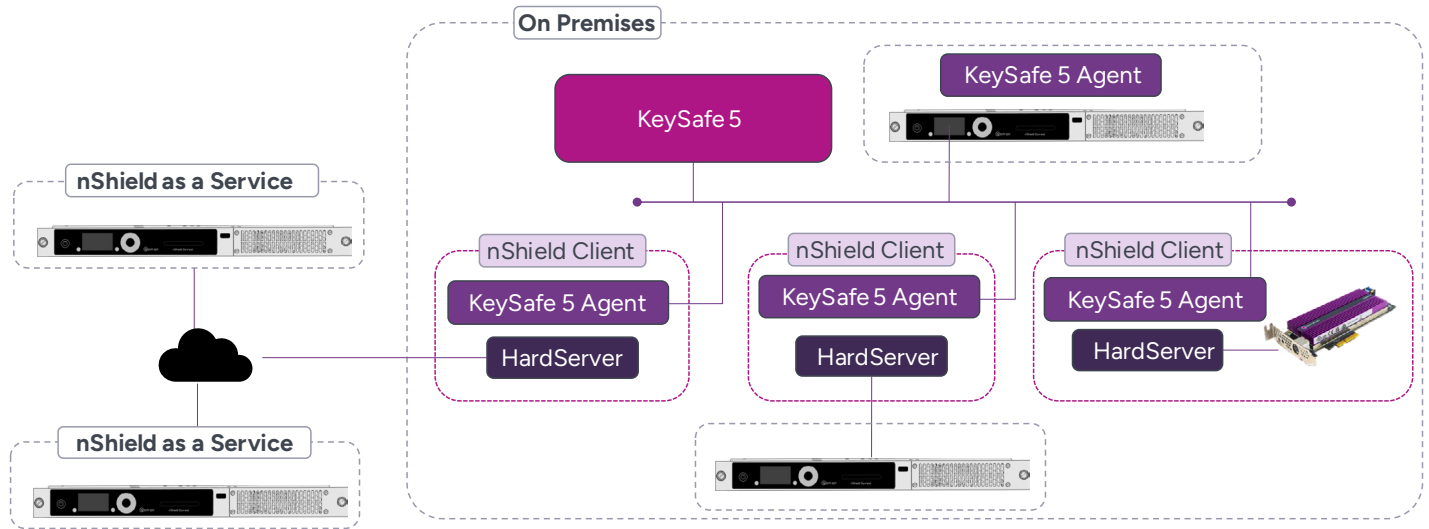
On Premises

KeySafe 5

KeySafe 5 Agent

nShield as a Service

nShield Client

KeySafe 5 Agent

HardServer

nShield Client

KeySafe 5 Agent

HardServer

nShield Client

KeySafe 5 Agent

HardServer

nShield as a Service